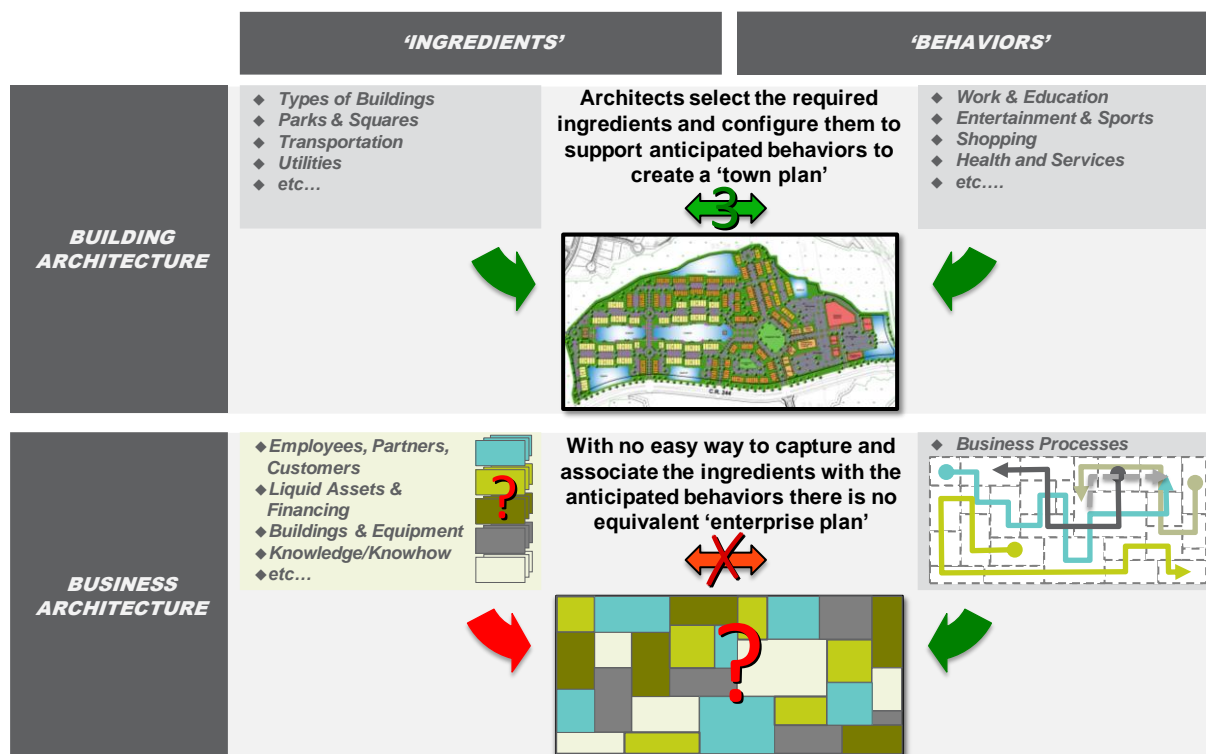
'INGREDIENTS'

'BEHAVIORS'

BUILDING ARCHITECTURE

◆ Types of Buildings
◆ Parks & Squares
◆ Transportation
◆ Utilities
◆ etc…

Architects select the required ingredients and configure them to support anticipated behaviors to create a 'town plan'

◆ Work & Education
◆ Entertainment & Sports
◆ Shopping
◆ Health and Services
◆ etc….

BUSINESS ARCHITECTURE

◆Employees, Partners, Customers
◆Liquid Assets & Financing
◆Buildings & Equipment
◆Knowledge/Knowhow
◆etc…

?

With no easy way to capture and associate the ingredients with the anticipated behaviors there is no equivalent 'enterprise plan'

◆ Business Processes

?